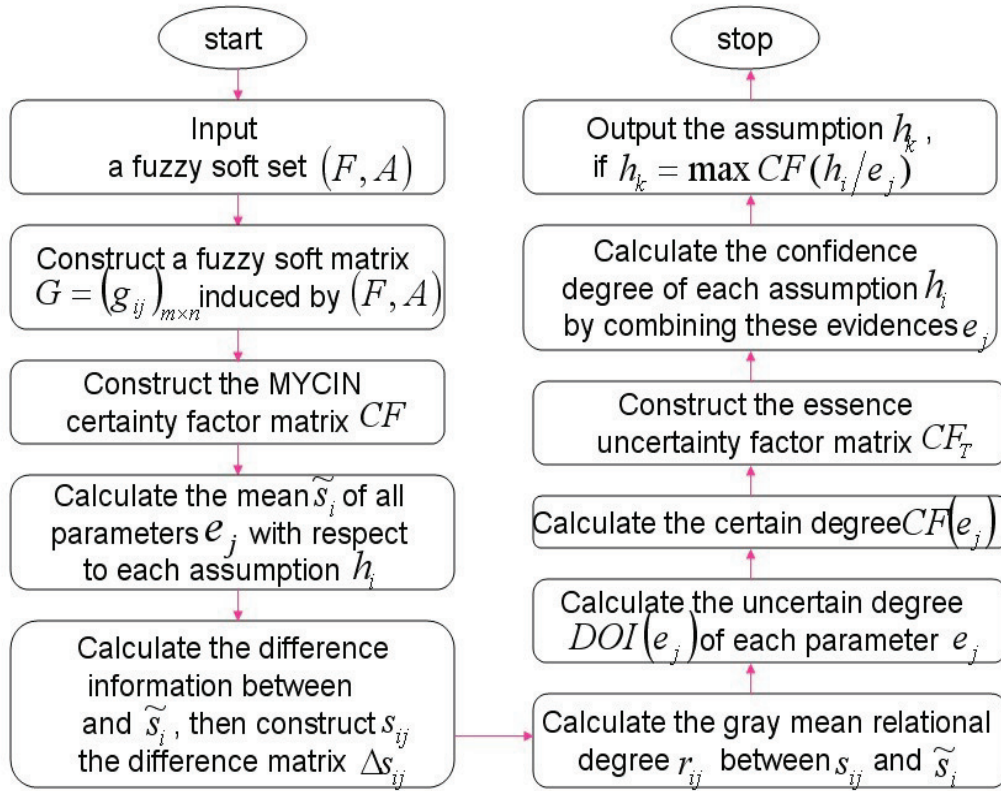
start

Input a fuzzy soft set $(F, A)$

Construct a fuzzy soft matrix $G = (g_{ij})_{m\times n}$ induced by $(F, A)$

Construct the MYCIN certainty factor matrix $CF$

Calculate the mean $\widetilde{s}_i$ of all parameters $e_j$ with respect to each assumption $h_i$

Calculate the difference information between and $\widetilde{s}_i$, then construct $s_{ij}$ the difference matrix $\Delta s_{ij}$

Calculate the gray mean relational degree $r_{ij}$ between $s_{ij}$ and $\widetilde{s}_i$

Calculate the uncertain degree $DOI(e_j)$ of each parameter $e_j$

Calculate the certain degree $CF(e_j)$

Construct the essence uncertainty factor matrix $CF_T$

Calculate the confidence degree of each assumption $h_i$ by combining these evidences $e_j$

Output the assumption $h_k$, if $h_k = \max CF(h_i/e_j)$

stop